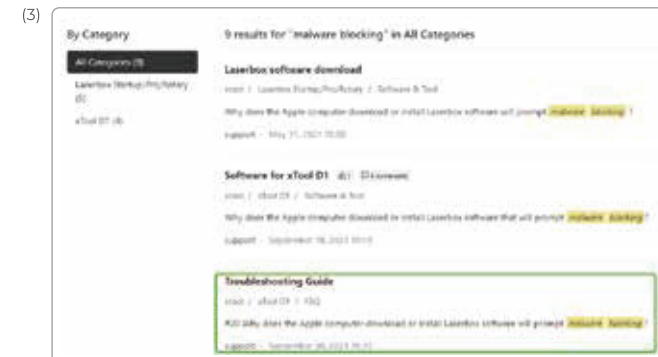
(3)

By Category

All Categories (9)

Laserbox Startup/Pro/Rotary (6)

xTool D1 (4)

9 results for "malware blocking" in All Categories

Laserbox software download

xtool / Laserbox Startup/Pro/Rotary / Software & Tool

Why does the Apple computer download or install Laserbox software will prompt malware blocking ?

support · May 21, 2021 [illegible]

Software for xTool D1

xtool / xTool D1 / Software & Tool

Why does the Apple computer download or install Laserbox software that will prompt malware blocking

support · September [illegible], 2021 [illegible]

Troubleshooting Guide

xtool / xTool D1 / FAQ

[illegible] Why does the Apple computer download or install Laserbox software will prompt malware blocking ?

support · September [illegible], 2021 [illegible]